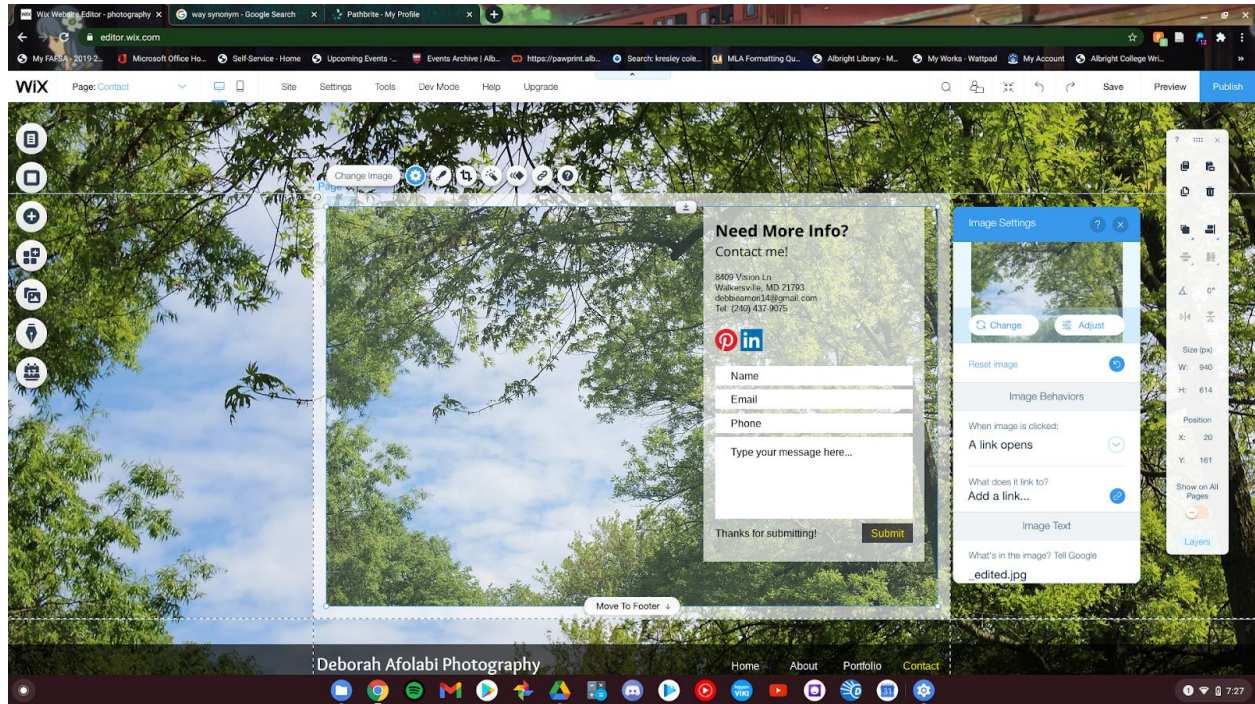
Wix Website Editor - photography × way synonym - Google Search × Pathbrite - My Profile ×

editor.wix.com

My FAFSA - 2019-2... Microsoft Office Ho... Self-Service - Home Upcoming Events -... Events Archive | Alb... https://pawprint.alb... Search: kresley cole... MLA Formatting Qu... Albright Library - M... My Works - Wattpad My Account Albright College Wri...

WiX Page: Contact Site Settings Tools Dev Mode Help Upgrade Save Preview Publish

Change Image

Page

Need More Info?
Contact me!

8409 Vision Ln
Walkersville, MD 21793
debbieamori14@gmail.com
Tel: (240) 437-9075

Name
Email
Phone
Type your message here...

Thanks for submitting! Submit

Move To Footer

Image Settings

Change Adjust

Reset image

Image Behaviors

When image is clicked:
A link opens

What does it link to?
Add a link...

Image Text

What's in the image? Tell Google
_edited.jpg

Size (px)
W: 940
H: 614
Position
X: 20
Y: 161
0°
Show on All Pages
Layers

Deborah Afolabi Photography
Home About Portfolio Contact

7:27